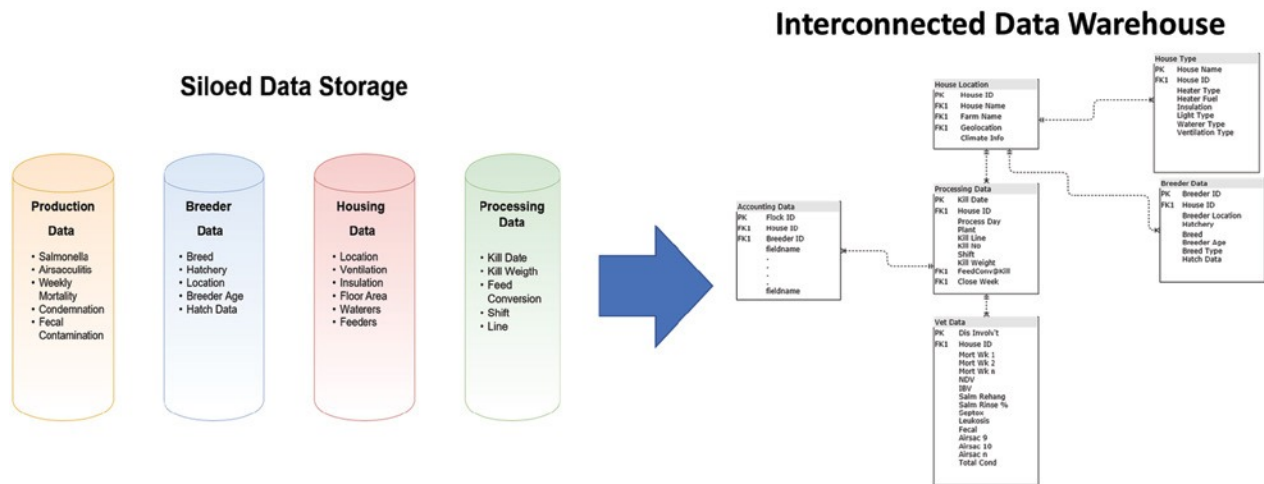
Siloed Data Storage

Production Data
• Salmonella
• Airsacculitis
• Weekly Mortality
• Condemnation
• Fecal Contamination

Breeder Data
• Breed
• Hatchery
• Location
• Breeder Age
• Hatch Data

Housing Data
• Location
• Ventilation
• Insulation
• Floor Area
• Waterers
• Feeders

Processing Data
• Kill Date
• Kill Weigth
• Feed Conversion
• Shift
• Line

Interconnected Data Warehouse

House Location
PK House ID
FK1 House Name
FK1 Farm Name
FK1 Geolocation
Climate Info

House Type
PK House Name
FK1 House ID
Heater Type
Heater Fuel
Insulation
Light Type
Waterer Type
Ventilation Type

Accounting Data
PK Flock ID
FK1 House ID
FK1 Breeder ID
fieldname
.
.
.
fieldname

Processing Data
PK Kill Date
FK1 House ID
Process Day
Plant
Kill Line
Kill No
Shift
Kill Weight
FK1 FeedConv@Kill
FK1 Close Week

Breeder Data
PK Breeder ID
FK1 House ID
Breeder Location
Hatchery
Breed
Breeder Age
Breed Type
Hatch Data

Vet Data
PK Dis Involv't
FK1 House ID
Mort Wk 1
Mort Wk 2
Mort Wk n
NDV
IBV
Salm Rehang
Salm Rinse %
Septox
Leukosis
Fecal
Airsac 9
Airsac 10
Airsac n
Total Cond